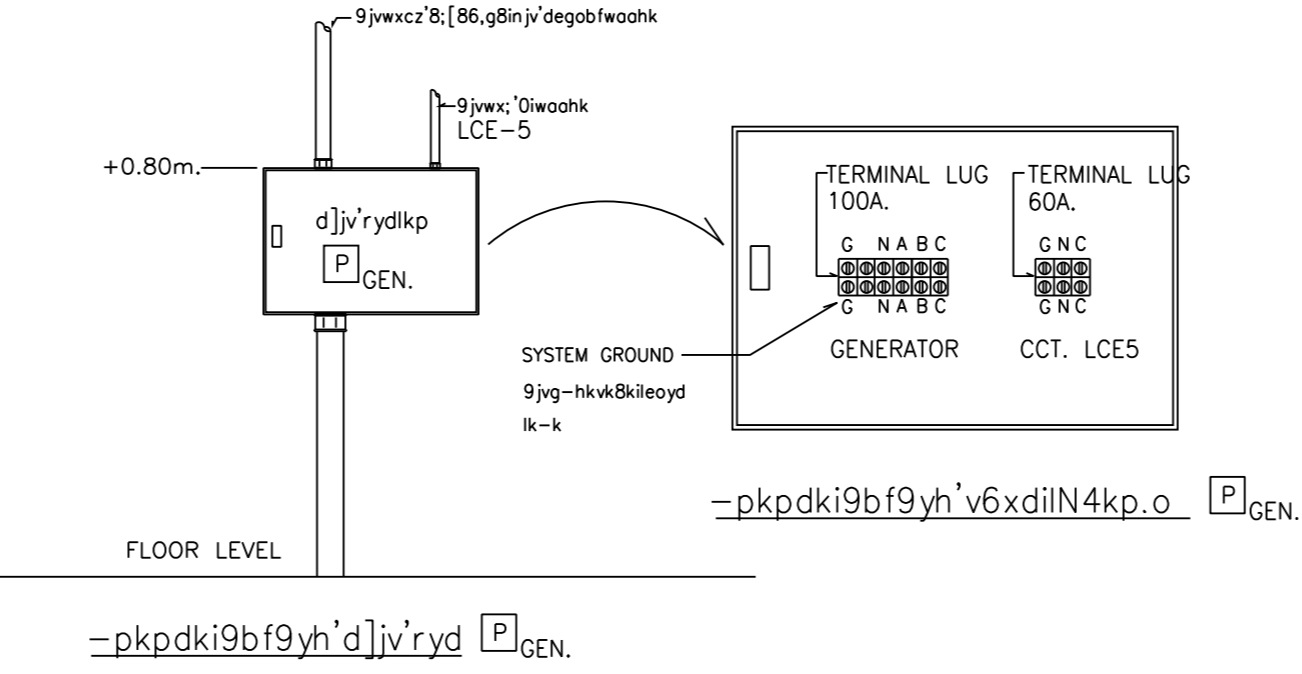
9jvwxcz'8;[86,g8in jv'degobfwaahk

9jvwx;'0iwaahk
LCE-5

+0.80m.

d]jv'rydlkp
P GEN.

TERMINAL LUG
100A.

TERMINAL LUG
60A.

G N A B C
G N A B C

G N C
G N C

SYSTEM GROUND
9jvg-hkvk8kileoyd
lk-k

GENERATOR

CCT. LCE5

-pkpdki9bf9yh'v6xdilN4kp.o P$_{GEN.}$

FLOOR LEVEL

-pkpdki9bf9yh'd]jv'ryd P$_{GEN.}$